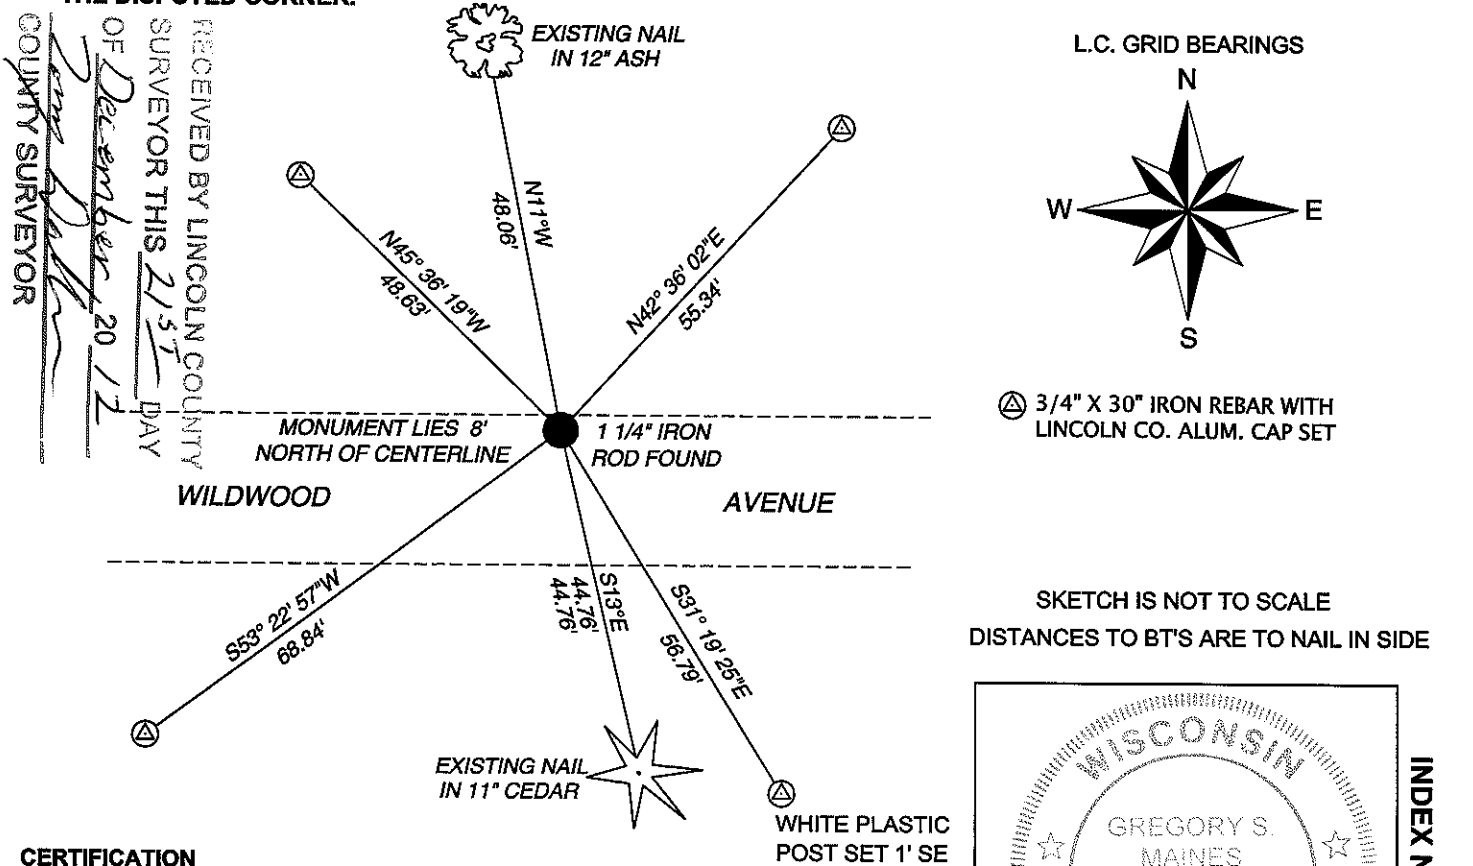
THE DISPUTED CORNER.

RECEIVED BY LINCOLN COUNTY SURVEYOR THIS 21ST DAY OF December 2012

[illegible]
COUNTY SURVEYOR

EXISTING NAIL IN 12" ASH

L.C. GRID BEARINGS

N

W

E

S

N11°W
48.06'

N45° 36' 19"W
48.63'

N42° 36' 02"E
55.34'

MONUMENT LIES 8' NORTH OF CENTERLINE

1 1/4" IRON ROD FOUND

3/4" X 30" IRON REBAR WITH LINCOLN CO. ALUM. CAP SET

WILDWOOD

AVENUE

S53° 22' 57"W
68.84'

S13°E
44.76'
44.76'

S31° 19' 25"E
56.79'

SKETCH IS NOT TO SCALE
DISTANCES TO BT'S ARE TO NAIL IN SIDE

EXISTING NAIL IN 11" CEDAR

WHITE PLASTIC POST SET 1' SE

WISCONSIN
GREGORY S. MAINES

INDEX N

CERTIFICATION